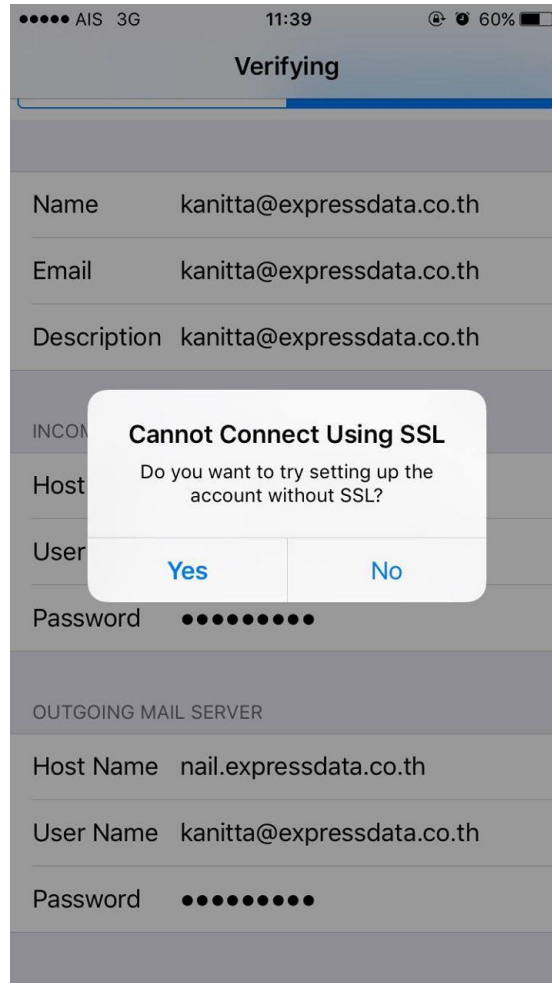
●●●●● AIS 3G 11:39 60%

Verifying

Name kanitta@expressdata.co.th

Email kanitta@expressdata.co.th

Description kanitta@expressdata.co.th

INCOM

Host

User

Cannot Connect Using SSL

Do you want to try setting up the account without SSL?

Yes No

Password ●●●●●●●●●

OUTGOING MAIL SERVER

Host Name nail.expressdata.co.th

User Name kanitta@expressdata.co.th

Password ●●●●●●●●●